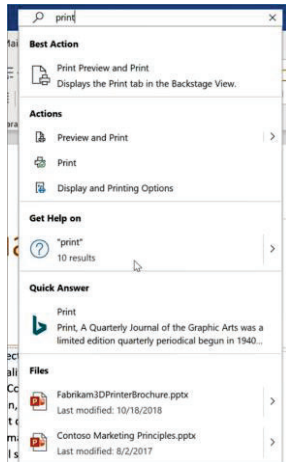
print

Best Action

Print Preview and Print
Displays the Print tab in the Backstage View.

Actions

Preview and Print

Print

Display and Printing Options

Get Help on

"print"
10 results

Quick Answer

Print
Print, A Quarterly Journal of the Graphic Arts was a limited edition quarterly periodical begun in 1940...

Files

Fabrikam3DPrinterBrochure.pptx
Last modified: 10/18/2018

Contoso Marketing Principles.pptx
Last modified: 8/2/2017